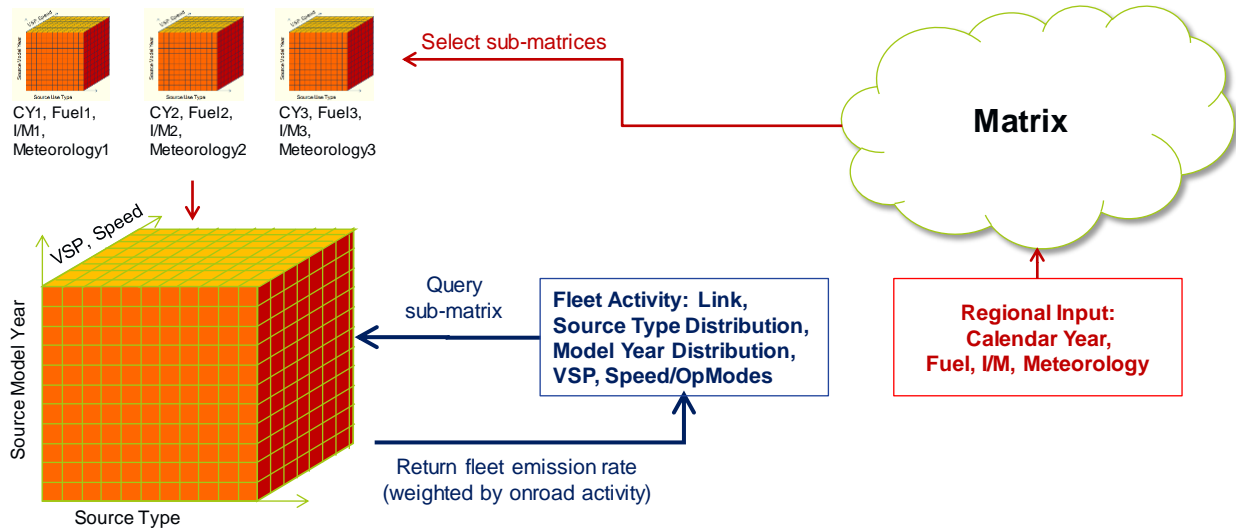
VSP, Speed
Source Model Year
Source Use Type

VSP, Speed
Source Model Year
Source Use Type

VSP, Speed
Source Model Year
Source Use Type

CY1, Fuel1, I/M1, Meteorology1

CY2, Fuel2, I/M2, Meteorology2

CY3, Fuel3, I/M3, Meteorology3

Select sub-matrices

Matrix

VSP, Speed

Source Model Year

Source Type

Query sub-matrix

Fleet Activity: Link, Source Type Distribution, Model Year Distribution, VSP, Speed/OpModes

Regional Input: Calendar Year, Fuel, I/M, Meteorology

Return fleet emission rate (weighted by onroad activity)